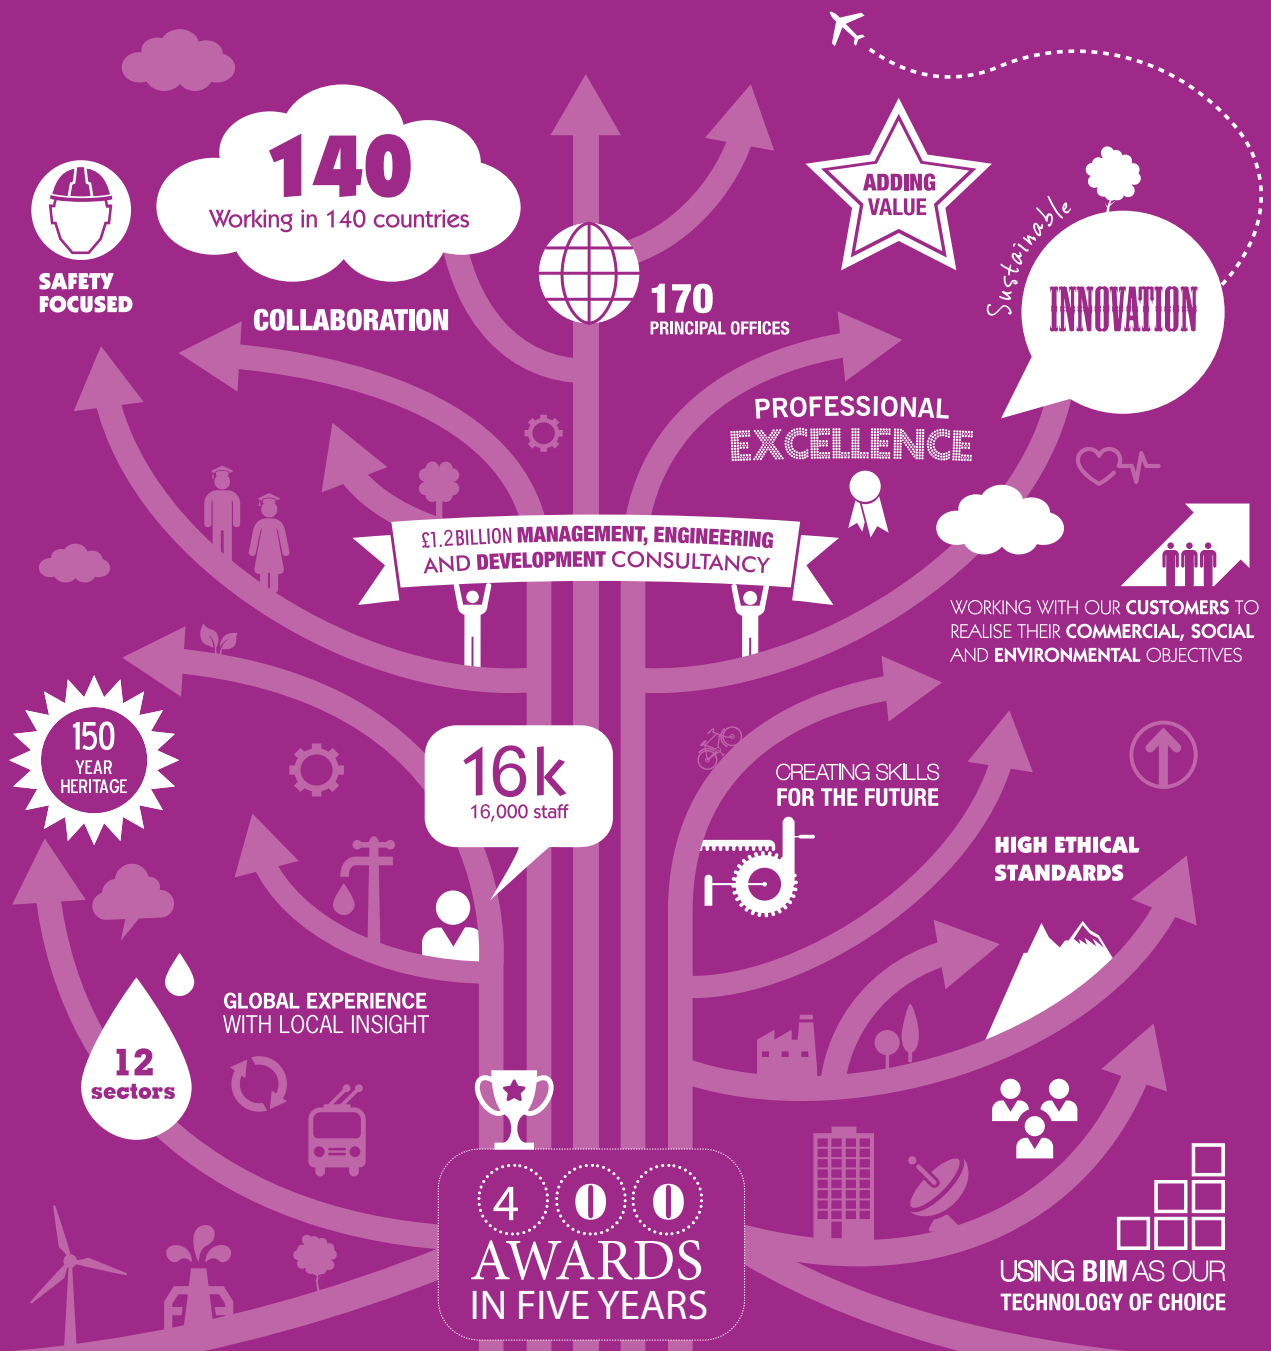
140
Working in 140 countries

SAFETY FOCUSED

COLLABORATION

170
PRINCIPAL OFFICES

ADDING VALUE

Sustainable
INNOVATION

PROFESSIONAL
EXCELLENCE

£1.2BILLION MANAGEMENT, ENGINEERING AND DEVELOPMENT CONSULTANCY

SAFETY FOCUSED

WORKING WITH OUR CUSTOMERS TO REALISE THEIR COMMERCIAL, SOCIAL AND ENVIRONMENTAL OBJECTIVES

150
YEAR
HERITAGE

16k
16,000 staff

CREATING SKILLS
FOR THE FUTURE

HIGH ETHICAL STANDARDS

GLOBAL EXPERIENCE
WITH LOCAL INSIGHT

12
sectors

400
AWARDS
IN FIVE YEARS

USING BIM AS OUR
TECHNOLOGY OF CHOICE